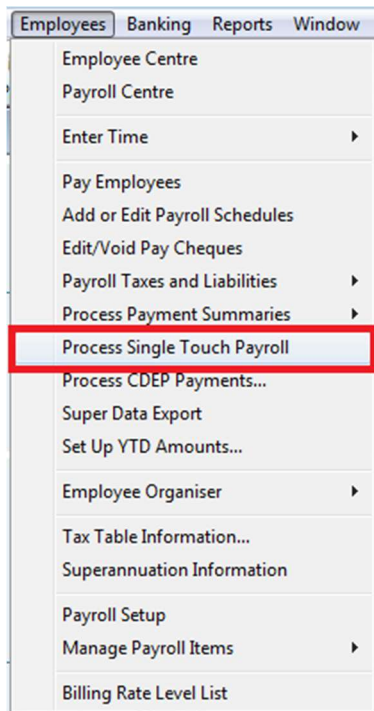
Employees Banking Reports Window

Employee Centre
Payroll Centre

Enter Time

Pay Employees
Add or Edit Payroll Schedules
Edit/Void Pay Cheques
Payroll Taxes and Liabilities
Process Payment Summaries
Process Single Touch Payroll
Process CDEP Payments...
Super Data Export
Set Up YTD Amounts...

Employee Organiser

Tax Table Information...
Superannuation Information

Payroll Setup
Manage Payroll Items

Billing Rate Level List